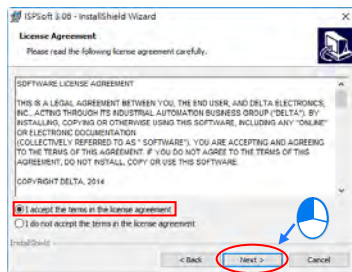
ISPSoft 3.08 - InstallShield Wizard

License Agreement

Please read the following license agreement carefully.

SOFTWARE LICENSE AGREEMENT

THIS IS A LEGAL AGREEMENT BETWEEN YOU, THE END USER, AND DELTA ELECTRONICS, INC., ACTING THROUGH ITS INDUSTRIAL AUTOMATION BUSINESS GROUP ("DELTA"). BY INSTALLING, COPYING OR OTHERWISE USING THIS SOFTWARE, INCLUDING ANY "ONLINE" OR ELECTRONIC DOCUMENTATION (COLLECTIVELY REFERRED TO AS " SOFTWARE"), YOU ARE ACCEPTING AND AGREEING TO THE TERMS OF THIS AGREEMENT. IF YOU DO NOT AGREE TO THE TERMS OF THIS AGREEMENT, DO NOT INSTALL, COPY OR USE THIS SOFTWARE.

COPYRIGHT DELTA, 2014

I accept the terms in the license agreement

I do not accept the terms in the license agreement

InstallShield

< Back

Next >

Cancel